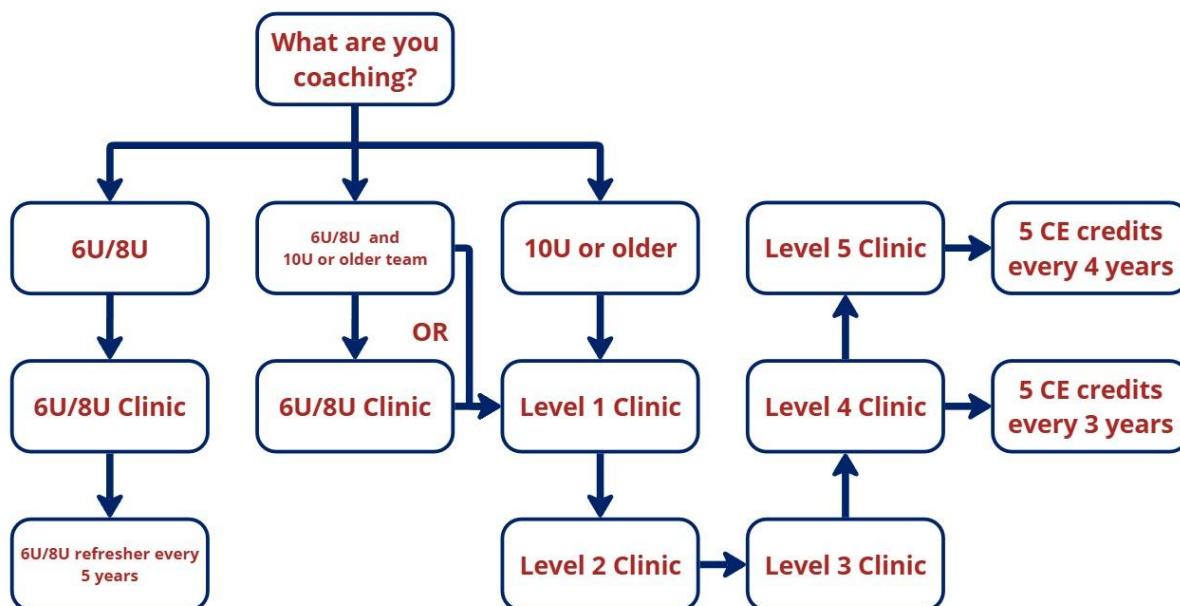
What are you coaching?

6U/8U

6U/8U and 10U or older team

10U or older

Level 5 Clinic

5 CE credits every 4 years

OR

6U/8U Clinic

6U/8U Clinic

Level 1 Clinic

Level 4 Clinic

5 CE credits every 3 years

6U/8U refresher every 5 years

Level 2 Clinic

Level 3 Clinic